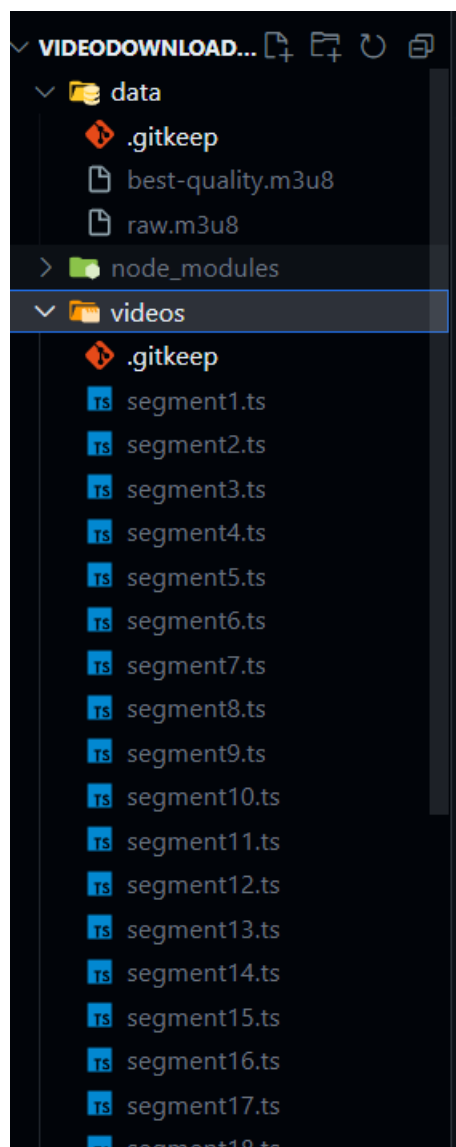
VIDEODOWNLOAD...
data
.gitkeep
best-quality.m3u8
raw.m3u8
node_modules
videos
.gitkeep
TS segment1.ts
TS segment2.ts
TS segment3.ts
TS segment4.ts
TS segment5.ts
TS segment6.ts
TS segment7.ts
TS segment8.ts
TS segment9.ts
TS segment10.ts
TS segment11.ts
TS segment12.ts
TS segment13.ts
TS segment14.ts
TS segment15.ts
TS segment16.ts
TS segment17.ts
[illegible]